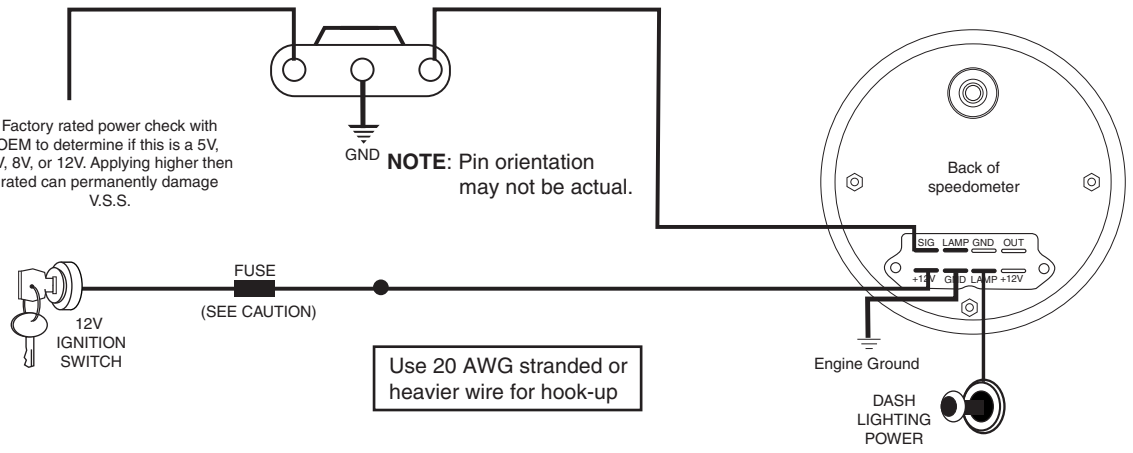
Factory rated power check with OEM to determine if this is a 5V, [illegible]V, 8V, or 12V. Applying higher then rated can permanently damage V.S.S.

GND

**NOTE**: Pin orientation may not be actual.

Back of speedometer

SIG LAMP GND OUT

+12V GND LAMP +12V

FUSE

(SEE CAUTION)

12V IGNITION SWITCH

Use 20 AWG stranded or heavier wire for hook-up

Engine Ground

DASH LIGHTING POWER